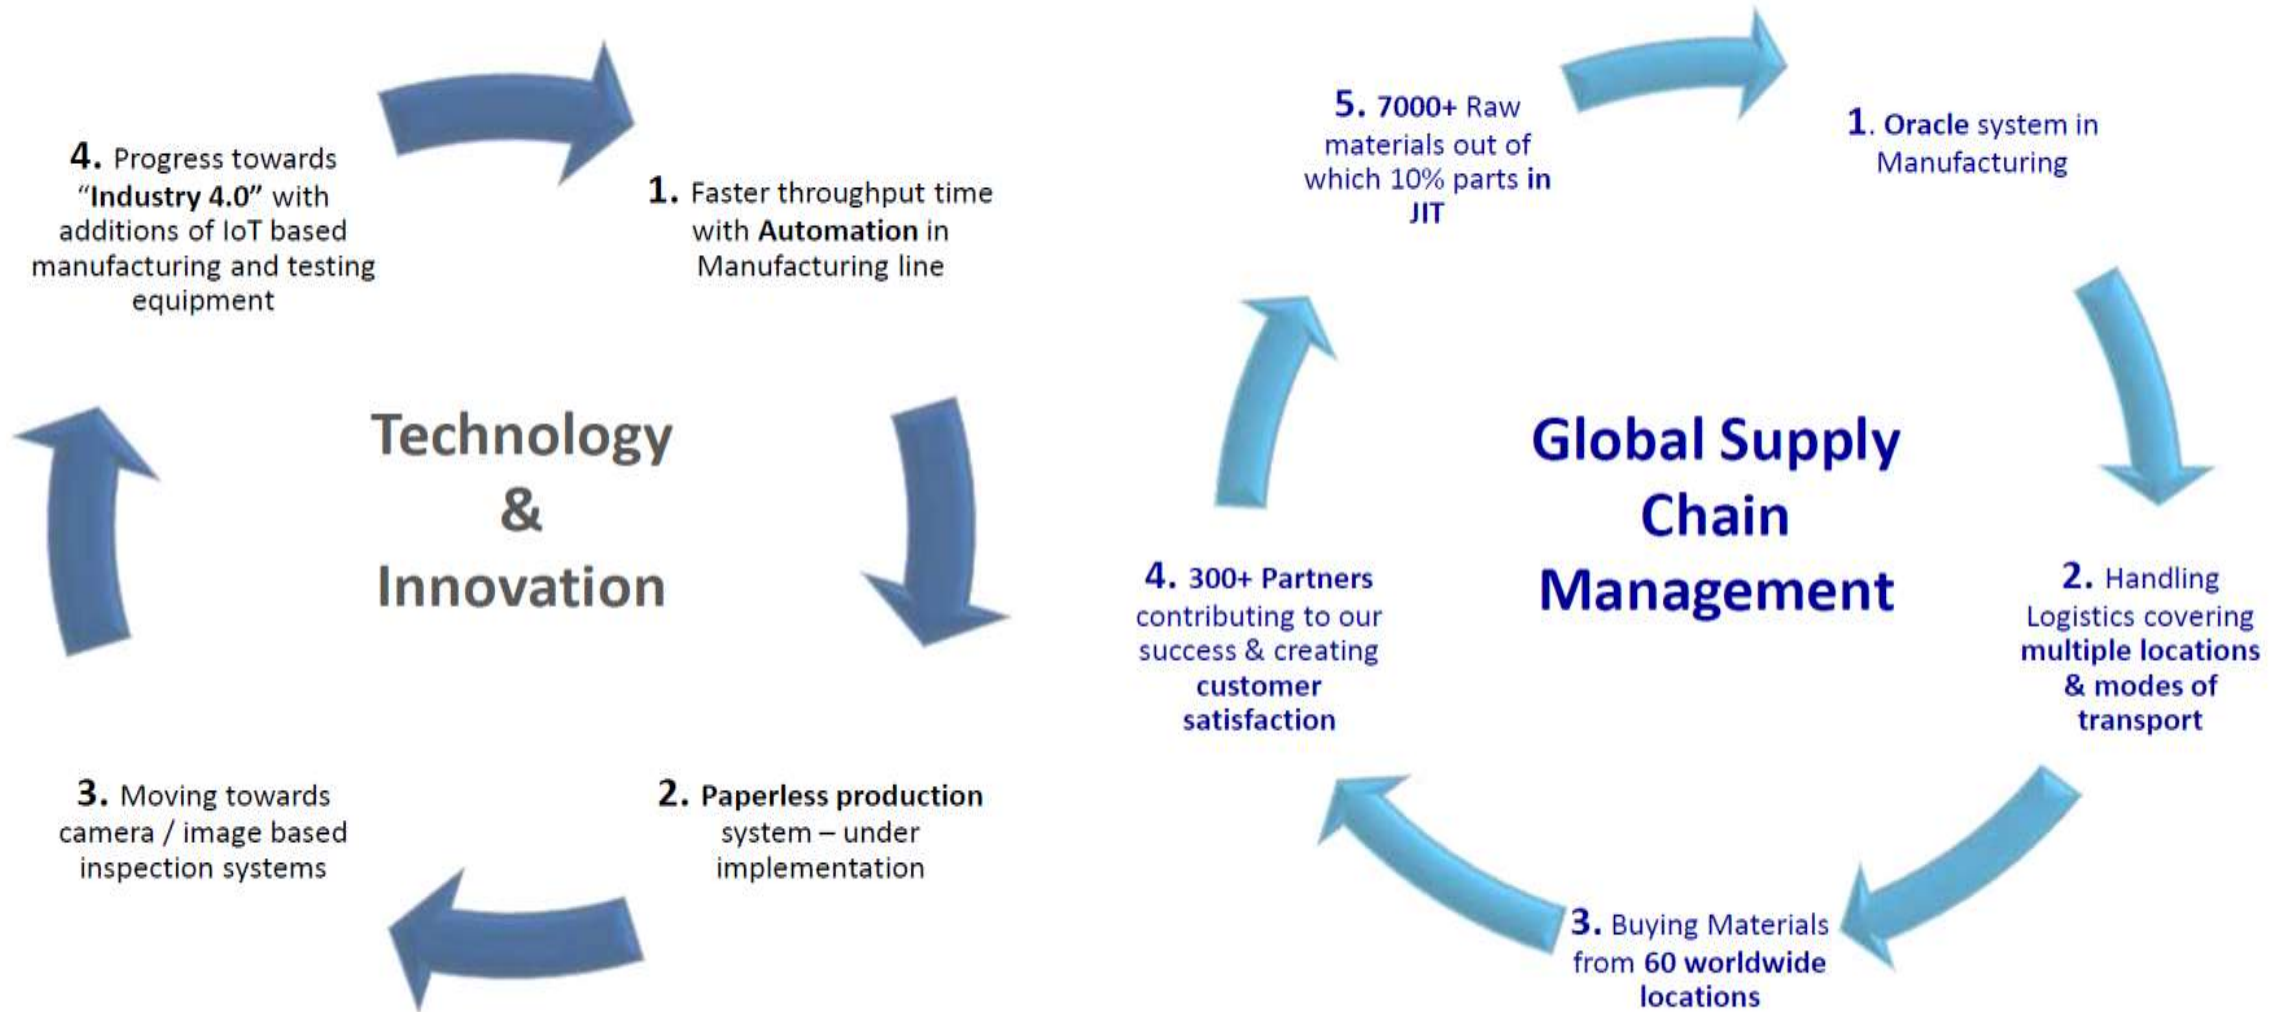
Technology & Innovation

1. Faster throughput time with **Automation** in Manufacturing line

2. **Paperless production** system – under implementation

3. Moving towards camera / image based inspection systems

4. Progress towards "**Industry 4.0**" with additions of IoT based manufacturing and testing equipment

Global Supply Chain Management

1. **Oracle** system in Manufacturing

2. Handling Logistics covering **multiple locations & modes of transport**

3. Buying Materials from **60 worldwide locations**

4. **300+ Partners** contributing to our success & creating **customer satisfaction**

5. **7000+** Raw materials out of which 10% parts **in JIT**